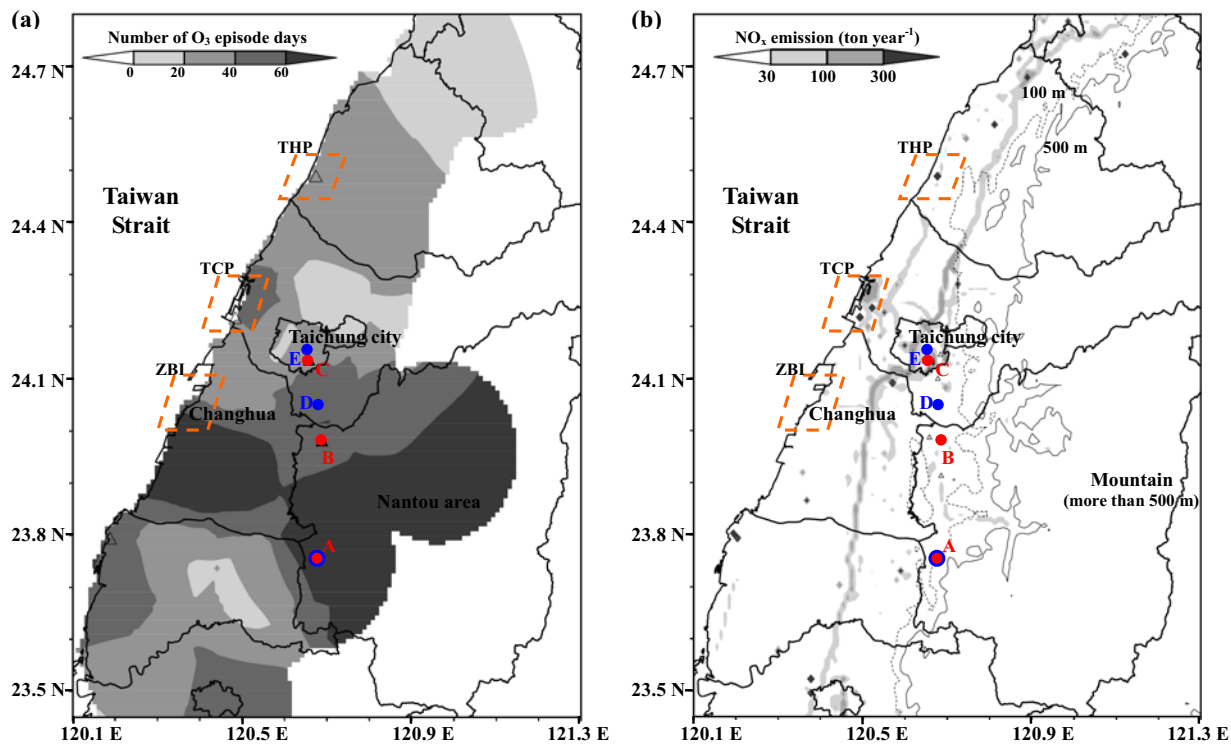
(a)

Number of $O_3$ episode days

0 20 40 60

24.7 N
24.4 N
24.1 N
23.8 N
23.5 N

THP

Taiwan Strait

TCP

Taichung city

E

C

ZBL

D

Changhua

B

Nantou area

A

120.1 E 120.5 E 120.9 E 121.3 E

(b)

$NO_x$ emission (ton year$^{-1}$)

30 100 300

24.7 N
24.4 N
24.1 N
23.8 N
23.5 N

100 m

THP

500 m

Taiwan Strait

TCP

Taichung city

E

C

ZBL

D

Changhua

B

Mountain (more than 500 m)

A

120.1 E 120.5 E 120.9 E 121.3 E